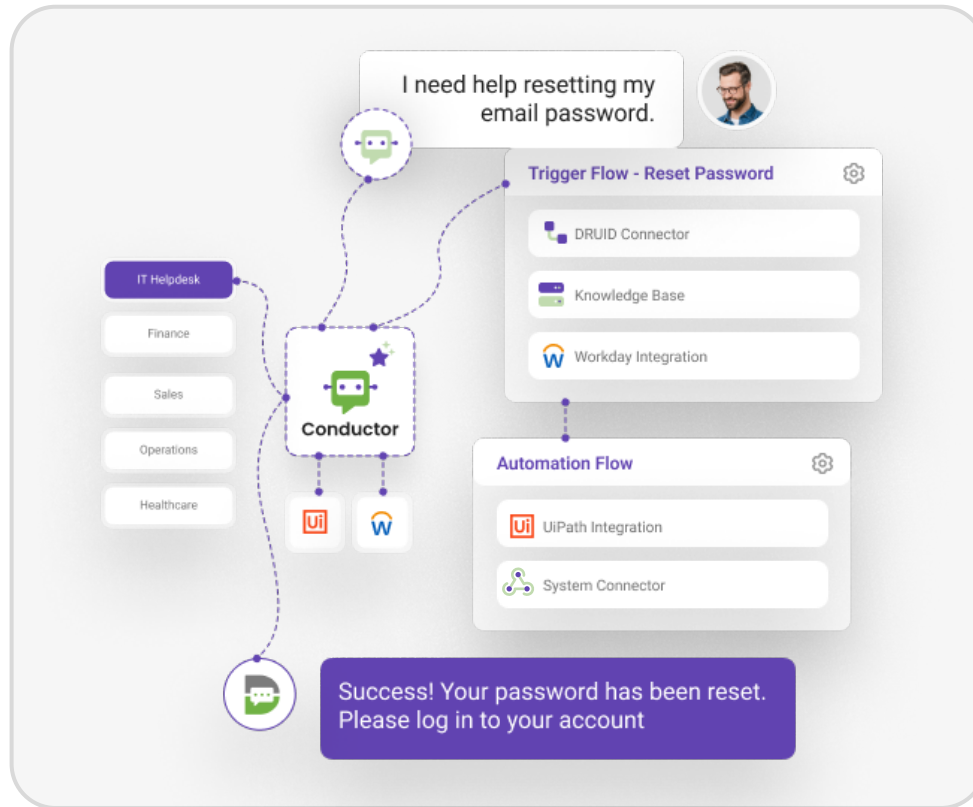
I need help resetting my email password.

Trigger Flow - Reset Password

DRUID Connector

Knowledge Base

Workday Integration

IT Helpdesk

Finance

Sales

Operations

Healthcare

Conductor

Ui

W

Automation Flow

Ui UiPath Integration

System Connector

Success! Your password has been reset. Please log in to your account